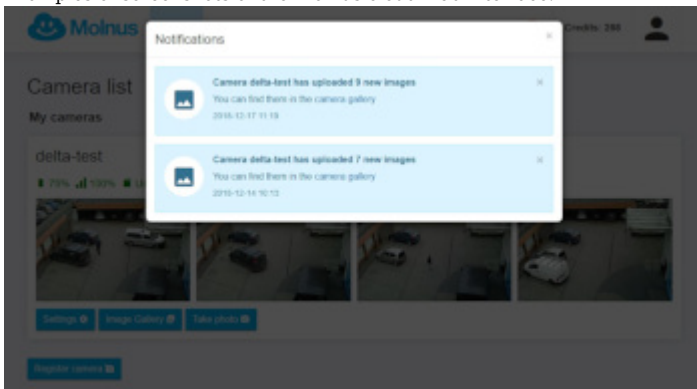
Molnus

Credits: 280

Camera list

My cameras

delta-test

79% 100%

Notifications

×

Camera delta-test has uploaded 9 new images

You can find them in the camera gallery

2016-12-17 11:19

×

Camera delta-test has uploaded 7 new images

You can find them in the camera gallery

2016-12-14 10:13

×

Settings

Image Gallery

Take photo

Register camera